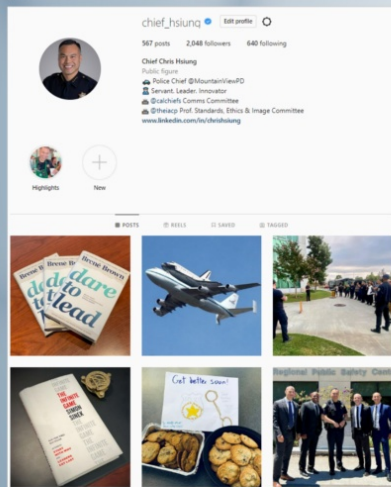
chief_hsiung Edit profile

567 posts 2,048 followers 640 following

Chief Chris Hsiung
Public figure
🚓 Police Chief @MountainViewPD
👤 Servant. Leader. Innovator
🌐 @calchiefs Comms Committee
🌐 @theiacp Prof. Standards, Ethics & Image Committee
www.linkedin.com/in/chrishsiung

Highlights New

POSTS REELS SAVED TAGGED

Brené Brown dare to lead
Brené Brown dare to lead
Brené Brown dare to lead

THE INFINITE GAME SIMON SINEK

Get better soon!

Regional Public Safety Cent